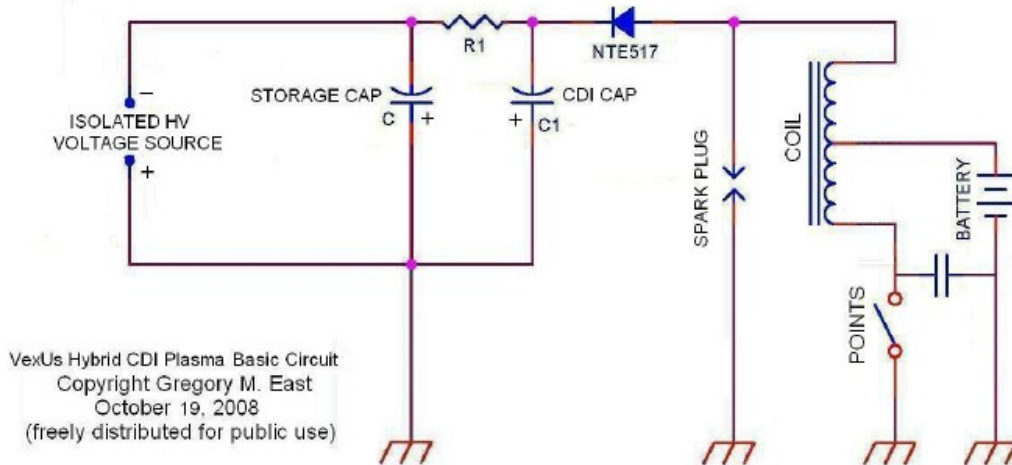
R1

NTE517

−

ISOLATED HV VOLTAGE SOURCE

+

STORAGE CAP

C

+

CDI CAP

+

C1

SPARK PLUG

COIL

BATTERY

POINTS

VexUs Hybrid CDI Plasma Basic Circuit
Copyright Gregory M. East
October 19, 2008
(freely distributed for public use)